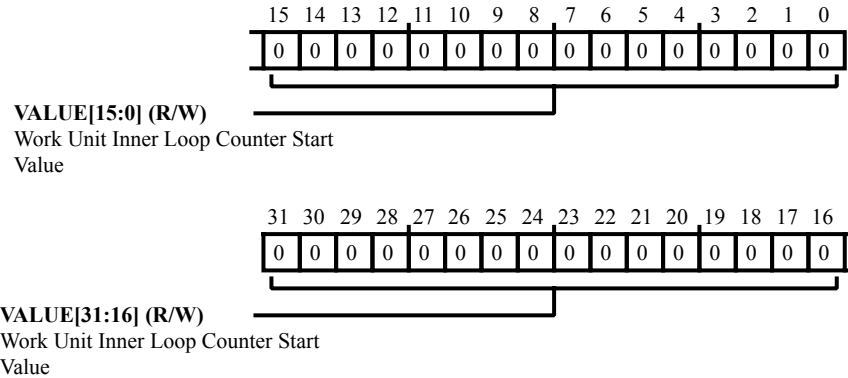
| 15 | 14 | 13 | 12 | 11 | 10 | 9 | 8 | 7 | 6 | 5 | 4 | 3 | 2 | 1 | 0 |
|---|---|---|---|---|---|---|---|---|---|---|---|---|---|---|---|
| 0 | 0 | 0 | 0 | 0 | 0 | 0 | 0 | 0 | 0 | 0 | 0 | 0 | 0 | 0 | 0 |

**VALUE[15:0] (R/W)**
Work Unit Inner Loop Counter Start Value

| 31 | 30 | 29 | 28 | 27 | 26 | 25 | 24 | 23 | 22 | 21 | 20 | 19 | 18 | 17 | 16 |
|---|---|---|---|---|---|---|---|---|---|---|---|---|---|---|---|
| 0 | 0 | 0 | 0 | 0 | 0 | 0 | 0 | 0 | 0 | 0 | 0 | 0 | 0 | 0 | 0 |

**VALUE[31:16] (R/W)**
Work Unit Inner Loop Counter Start Value